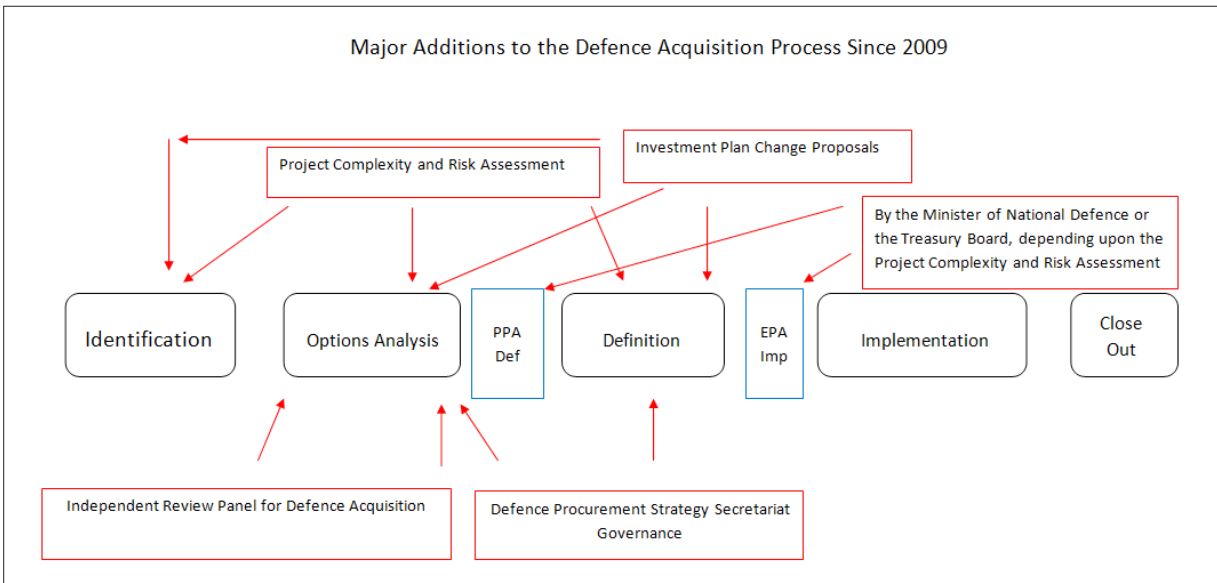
Major Additions to the Defence Acquisition Process Since 2009

Project Complexity and Risk Assessment

Investment Plan Change Proposals

By the Minister of National Defence or the Treasury Board, depending upon the Project Complexity and Risk Assessment

Identification

Options Analysis

PPA Def

Definition

EPA Imp

Implementation

Close Out

Independent Review Panel for Defence Acquisition

Defence Procurement Strategy Secretariat Governance